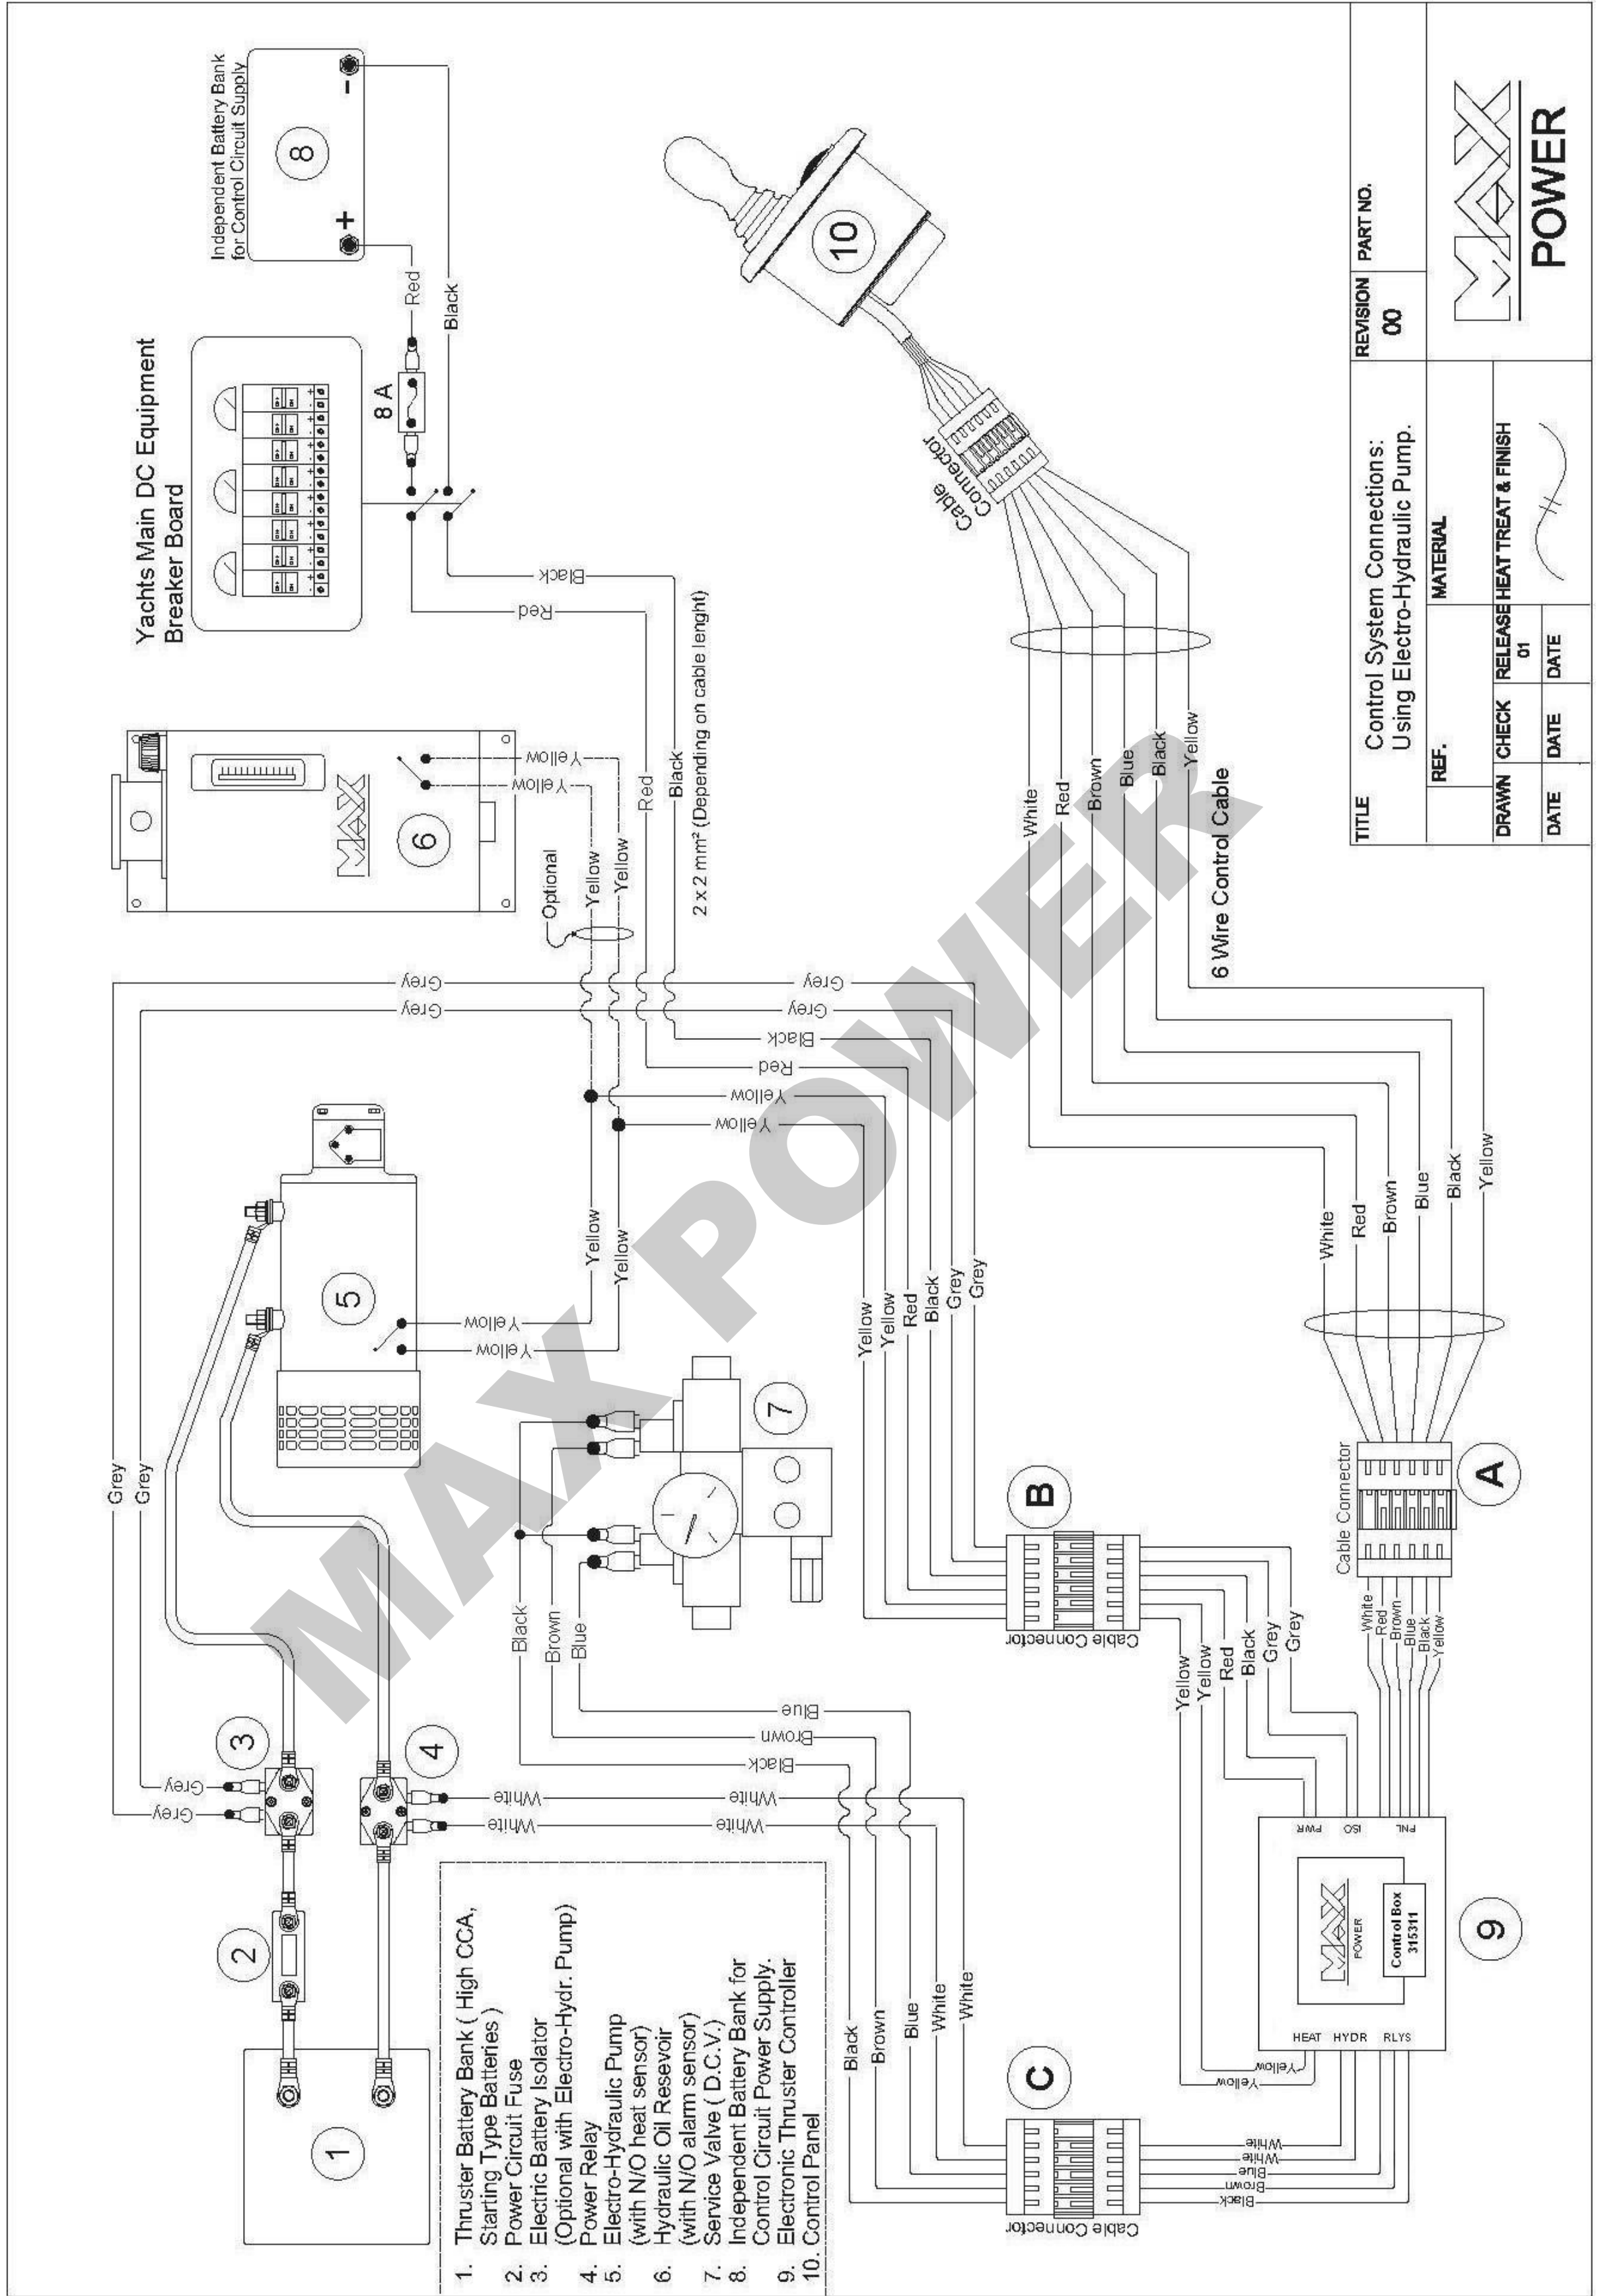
Independent Battery Bank for Control Circuit Supply

8

+

-

Red

Black

Yachts Main DC Equipment Breaker Board

8 A

Black

Red

10

Cable Connector

White
Red
Brown
Blue
Black
Yellow

6 Wire Control Cable

6

Yellow
Yellow

Optional
Yellow
Yellow

Red
Black
2 x 2 mm² (Depending on cable lenght)

Grey
Grey
Grey
Grey
Black
Red
Yellow
Yellow

5

Yellow
Yellow
Yellow
Yellow

7

White
Red
Brown
Blue
Black
Yellow

A

Cable Connector

Yellow
Yellow
Red
Black
Grey
Grey

B

Cable Connector

Yellow
Yellow
Red
Black
Grey
Grey

White
Red
Brown
Blue
Black
Yellow

Grey
Grey

Black
Brown
Blue

Blue
Brown
Black

3

4

Grey
Grey

White
White
White
White

PWR ISO PNL

POWER
Control Box 315311

9

HEAT HYDR RLYS

Yellow
Yellow

2

1

Black
Brown
Blue
White
White

C

Cable Connector

White
White
Blue
Brown
Black

1. Thruster Battery Bank ( High CCA, Starting Type Batteries )
2. Power Circuit Fuse
3. Electric Battery Isolator (Optional with Electro-Hydr. Pump)
4. Power Relay
5. Electro-Hydraulic Pump (with N/O heat sensor)
6. Hydraulic Oil Resevoir (with N/O alarm sensor)
7. Service Valve ( D.C.V.)
8. Independent Battery Bank for Control Circuit Power Supply.
9. Electronic Thruster Controller
10. Control Panel

MAX POWER

TITLE
Control System Connections: Using Electro-Hydraulic Pump.

REVISION
00
PART NO.

REF.
MATERIAL

DRAWN
DATE
CHECK
DATE
RELEASE
01
DATE
HEAT TREAT & FINISH

MAX
POWER